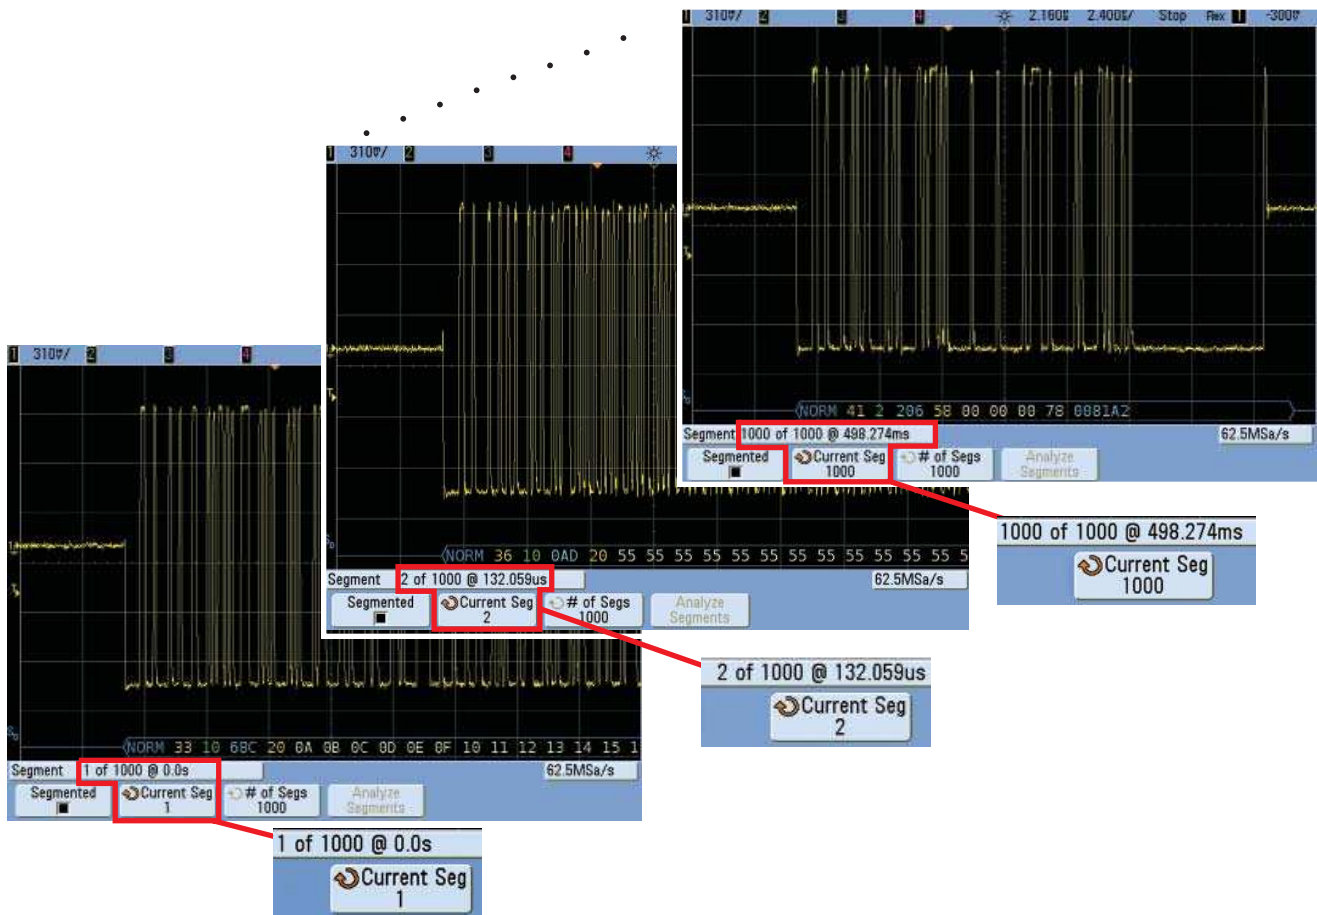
1 310%/ 2 3 4 2.160s 2.400s/ Stop Flex 1 -300%

NORM 41 2 206 58 00 00 00 78 0081A2

Segment 1000 of 1000 @ 498.274ms 62.5MSa/s

Segmented ■ Current Seg 1000 # of Segs 1000 Analyze Segments

1000 of 1000 @ 498.274ms

Current Seg 1000

1 310%/ 2 3 4

NORM 36 10 0AD 20 55 55 55 55 55 55 55 55 55 55 55 55 5

Segment 2 of 1000 @ 132.059us 62.5MSa/s

Segmented ■ Current Seg 2 # of Segs 1000 Analyze Segments

2 of 1000 @ 132.059us

Current Seg 2

1 310%/ 2 3 4

NORM 33 10 6BC 20 0A 0B 0C 0D 0E 0F 10 11 12 13 14 15 1

Segment 1 of 1000 @ 0.0s 62.5MSa/s

Segmented ■ Current Seg 1 # of Segs 1000 Analyze Segments

1 of 1000 @ 0.0s

Current Seg 1